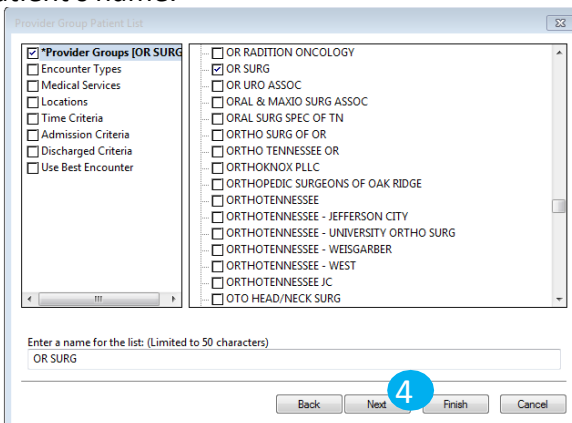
patient's name.

Provider Group Patient List

☑ *Provider Groups [OR SURG
☐ Encounter Types
☐ Medical Services
☐ Locations
☐ Time Criteria
☐ Admission Criteria
☐ Discharged Criteria
☐ Use Best Encounter

☐ OR RADITION ONCOLOGY
☑ OR SURG
☐ OR URO ASSOC
☐ ORAL & MAXIO SURG ASSOC
☐ ORAL SURG SPEC OF TN
☐ ORTHO SURG OF OR
☐ ORTHO TENNESSEE OR
☐ ORTHOKNOX PLLC
☐ ORTHOPEDIC SURGEONS OF OAK RIDGE
☐ ORTHOTENNESSEE
☐ ORTHOTENNESSEE - JEFFERSON CITY
☐ ORTHOTENNESSEE - UNIVERSITY ORTHO SURG
☐ ORTHOTENNESSEE - WEISGARBER
☐ ORTHOTENNESSEE - WEST
☐ ORTHOTENNESSEE JC
☐ OTO HEAD/NECK SURG

Enter a name for the list: (Limited to 50 characters)
OR SURG

Back Next 4 Finish Cancel